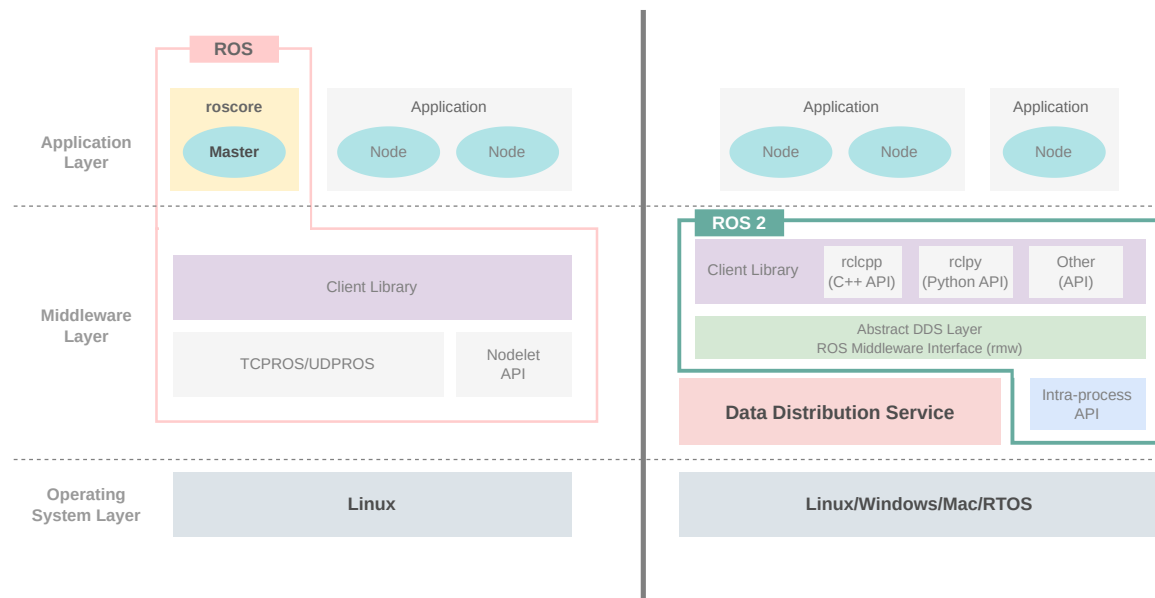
ROS

Application Layer

roscore

Master

Application

Node

Node

Middleware Layer

Client Library

TCPROS/UDPROS

Nodelet API

Operating System Layer

Linux

Application

Node

Node

Application

Node

ROS 2

Client Library

rclcpp (C++ API)

rclpy (Python API)

Other (API)

Abstract DDS Layer
ROS Middleware Interface (rmw)

Data Distribution Service

Intra-process API

Linux/Windows/Mac/RTOS